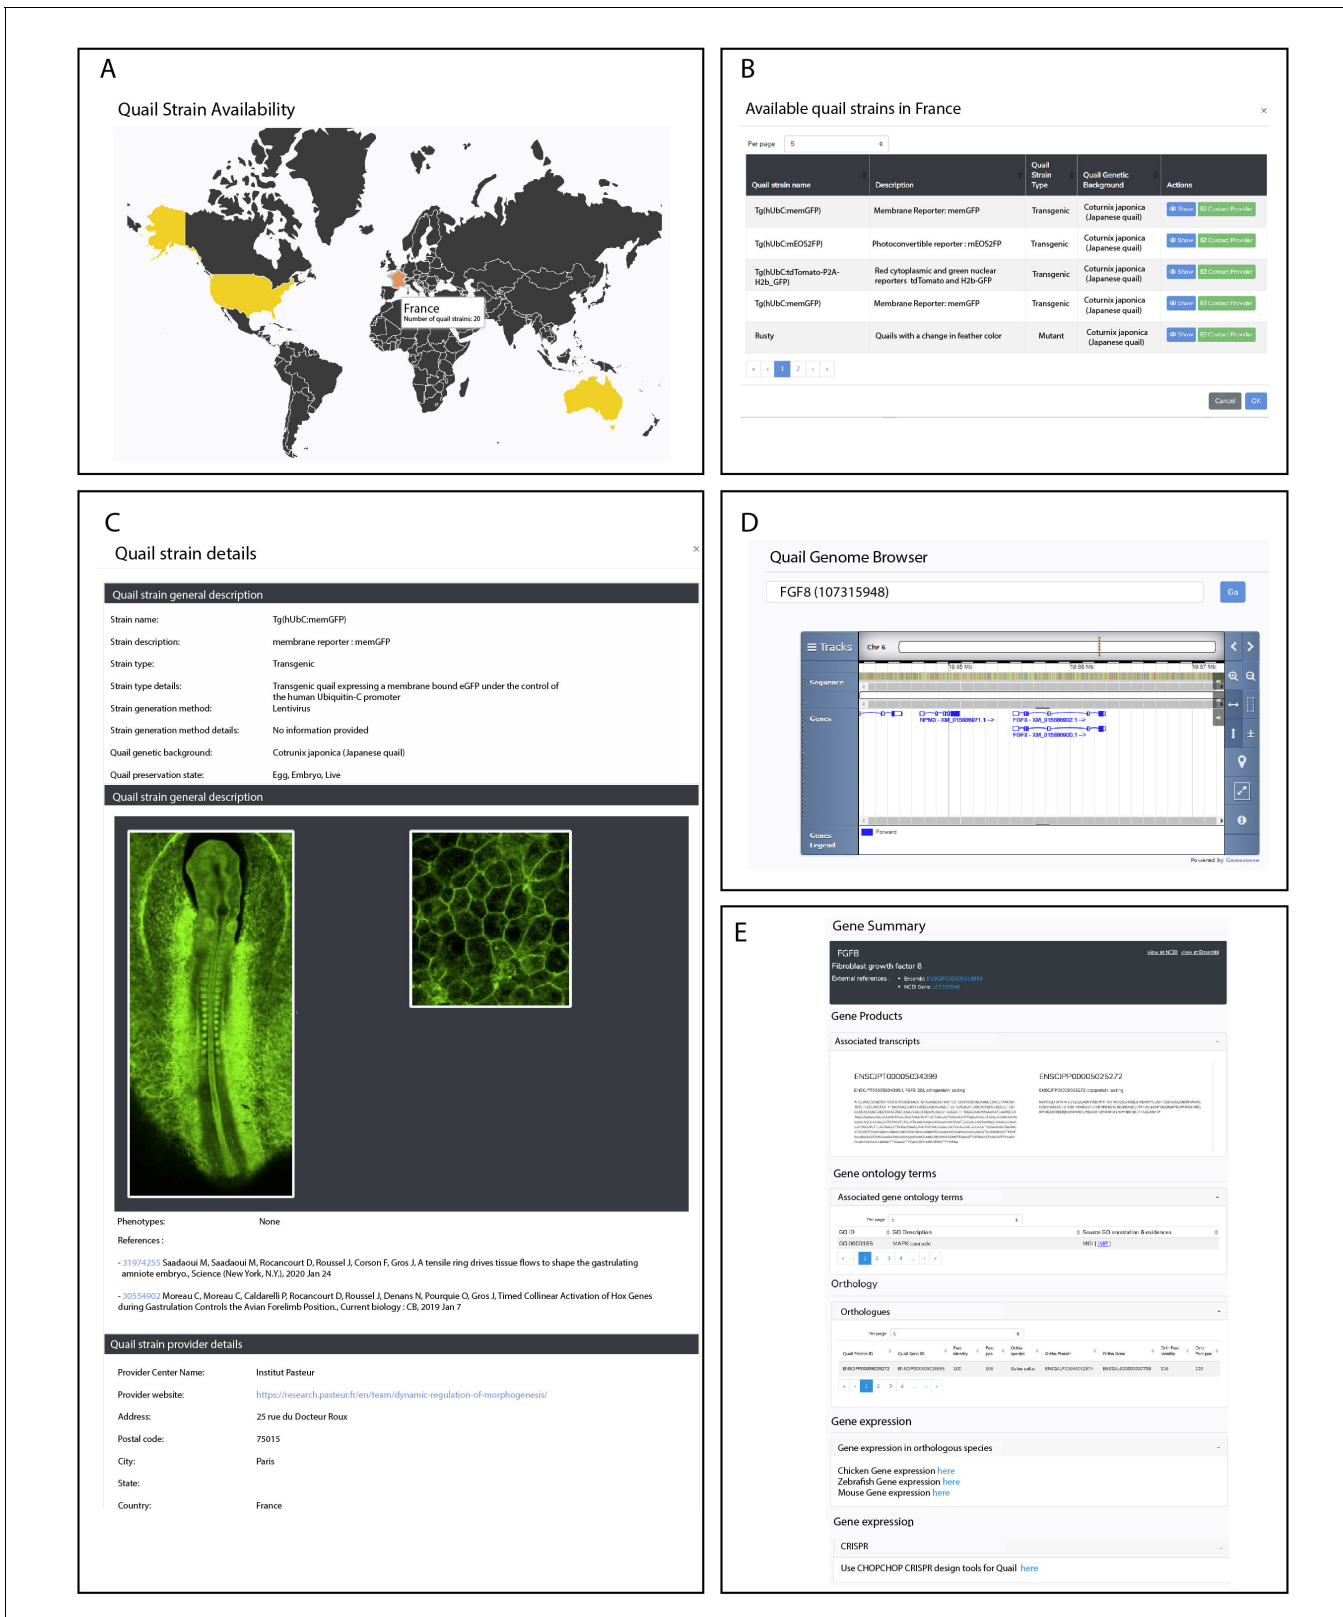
A

Quail Strain Availability

France
Number of quail strains: 20

B

Available quail strains in France

Per page 5

| Quail strain name | Description | Quail Strain Type | Quail Genetic Background | Actions |
|---|---|---|---|---|
| Tg(hUbC:memGFP) | Membrane Reporter: memGFP | Transgenic | Coturnix japonica (Japanese quail) | Show Contact Provider |
| Tg(hUbC:mEOS2FP) | Photoconvertible reporter : mEOS2FP | Transgenic | Coturnix japonica (Japanese quail) | Show Contact Provider |
| Tg(hUbC:tdTomato-P2A-H2b_GFP) | Red cytoplasmic and green nuclear reporters tdTomato and H2b-GFP | Transgenic | Coturnix japonica (Japanese quail) | Show Contact Provider |
| Tg(hUbC:memGFP) | Membrane Reporter: memGFP | Transgenic | Coturnix japonica (Japanese quail) | Show Contact Provider |
| Rusty | Quails with a change in feather color | Mutant | Coturnix japonica (Japanese quail) | Show Contact Provider |

1 2

Cancel OK

C

Quail strain details

Quail strain general description

Strain name: Tg(hUbC:memGFP)
Strain description: membrane reporter : memGFP
Strain type: Transgenic
Strain type details: Transgenic quail expressing a membrane bound eGFP under the control of the human Ubiquitin-C promoter
Strain generation method: Lentivirus
Strain generation method details: No information provided
Quail genetic background: Cotrunix japonica (Japanese quail)
Quail preservation state: Egg, Embryo, Live

Quail strain general description

Phenotypes: None
References :

- 31974255 Saadaoui M, Saadaoui M, Rocancourt D, Roussel J, Corson F, Gros J, A tensile ring drives tissue flows to shape the gastrulating amniote embryo., Science (New York, N.Y.), 2020 Jan 24

- 30554902 Moreau C, Moreau C, Caldarelli P, Rocancourt D, Roussel J, Denans N, Pourquie O, Gros J, Timed Collinear Activation of Hox Genes during Gastrulation Controls the Avian Forelimb Position., Current biology : CB, 2019 Jan 7

Quail strain provider details

Provider Center Name: Institut Pasteur
Provider website: https://research.pasteur.fr/en/team/dynamic-regulation-of-morphogenesis/
Address: 25 rue du Docteur Roux
Postal code: 75015
City: Paris
State:
Country: France

D

Quail Genome Browser

FGF8 (107315948)

Go

Tracks Chr 6
Sequence
Genes
Genes Legend
Forward
Powered by Genoverse

E

Gene Summary

FGF8
Fibroblast growth factor 8
External references :

Gene Products

Associated transcripts

ENSCJPT00005034399
ENSCJPP00005025272

Gene ontology terms

Associated gene ontology terms

Orthology

Orthologues

Gene expression

Gene expression in orthologous species

Chicken Gene expression here
Zebrafish Gene expression here
Mouse Gene expression here

Gene expression

CRISPR

Use CHOPCHOP CRISPR design tools for Quail here